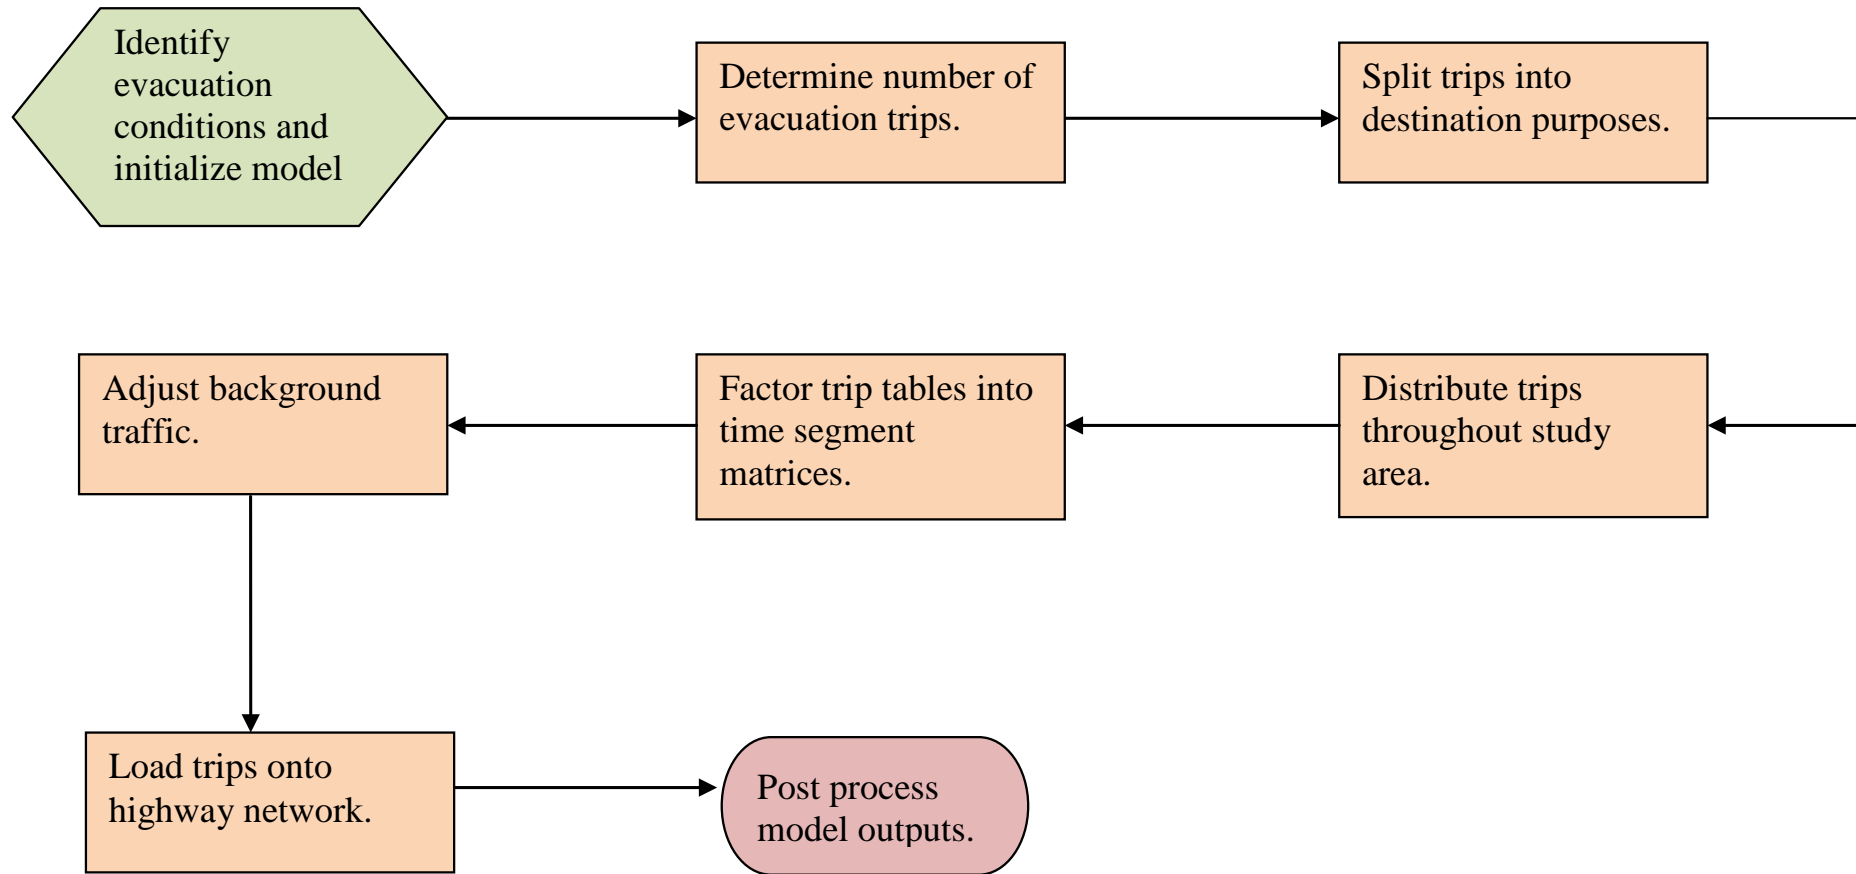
Identify evacuation conditions and initialize model

Determine number of evacuation trips.

Split trips into destination purposes.

Distribute trips throughout study area.

Factor trip tables into time segment matrices.

Adjust background traffic.

Load trips onto highway network.

Post process model outputs.